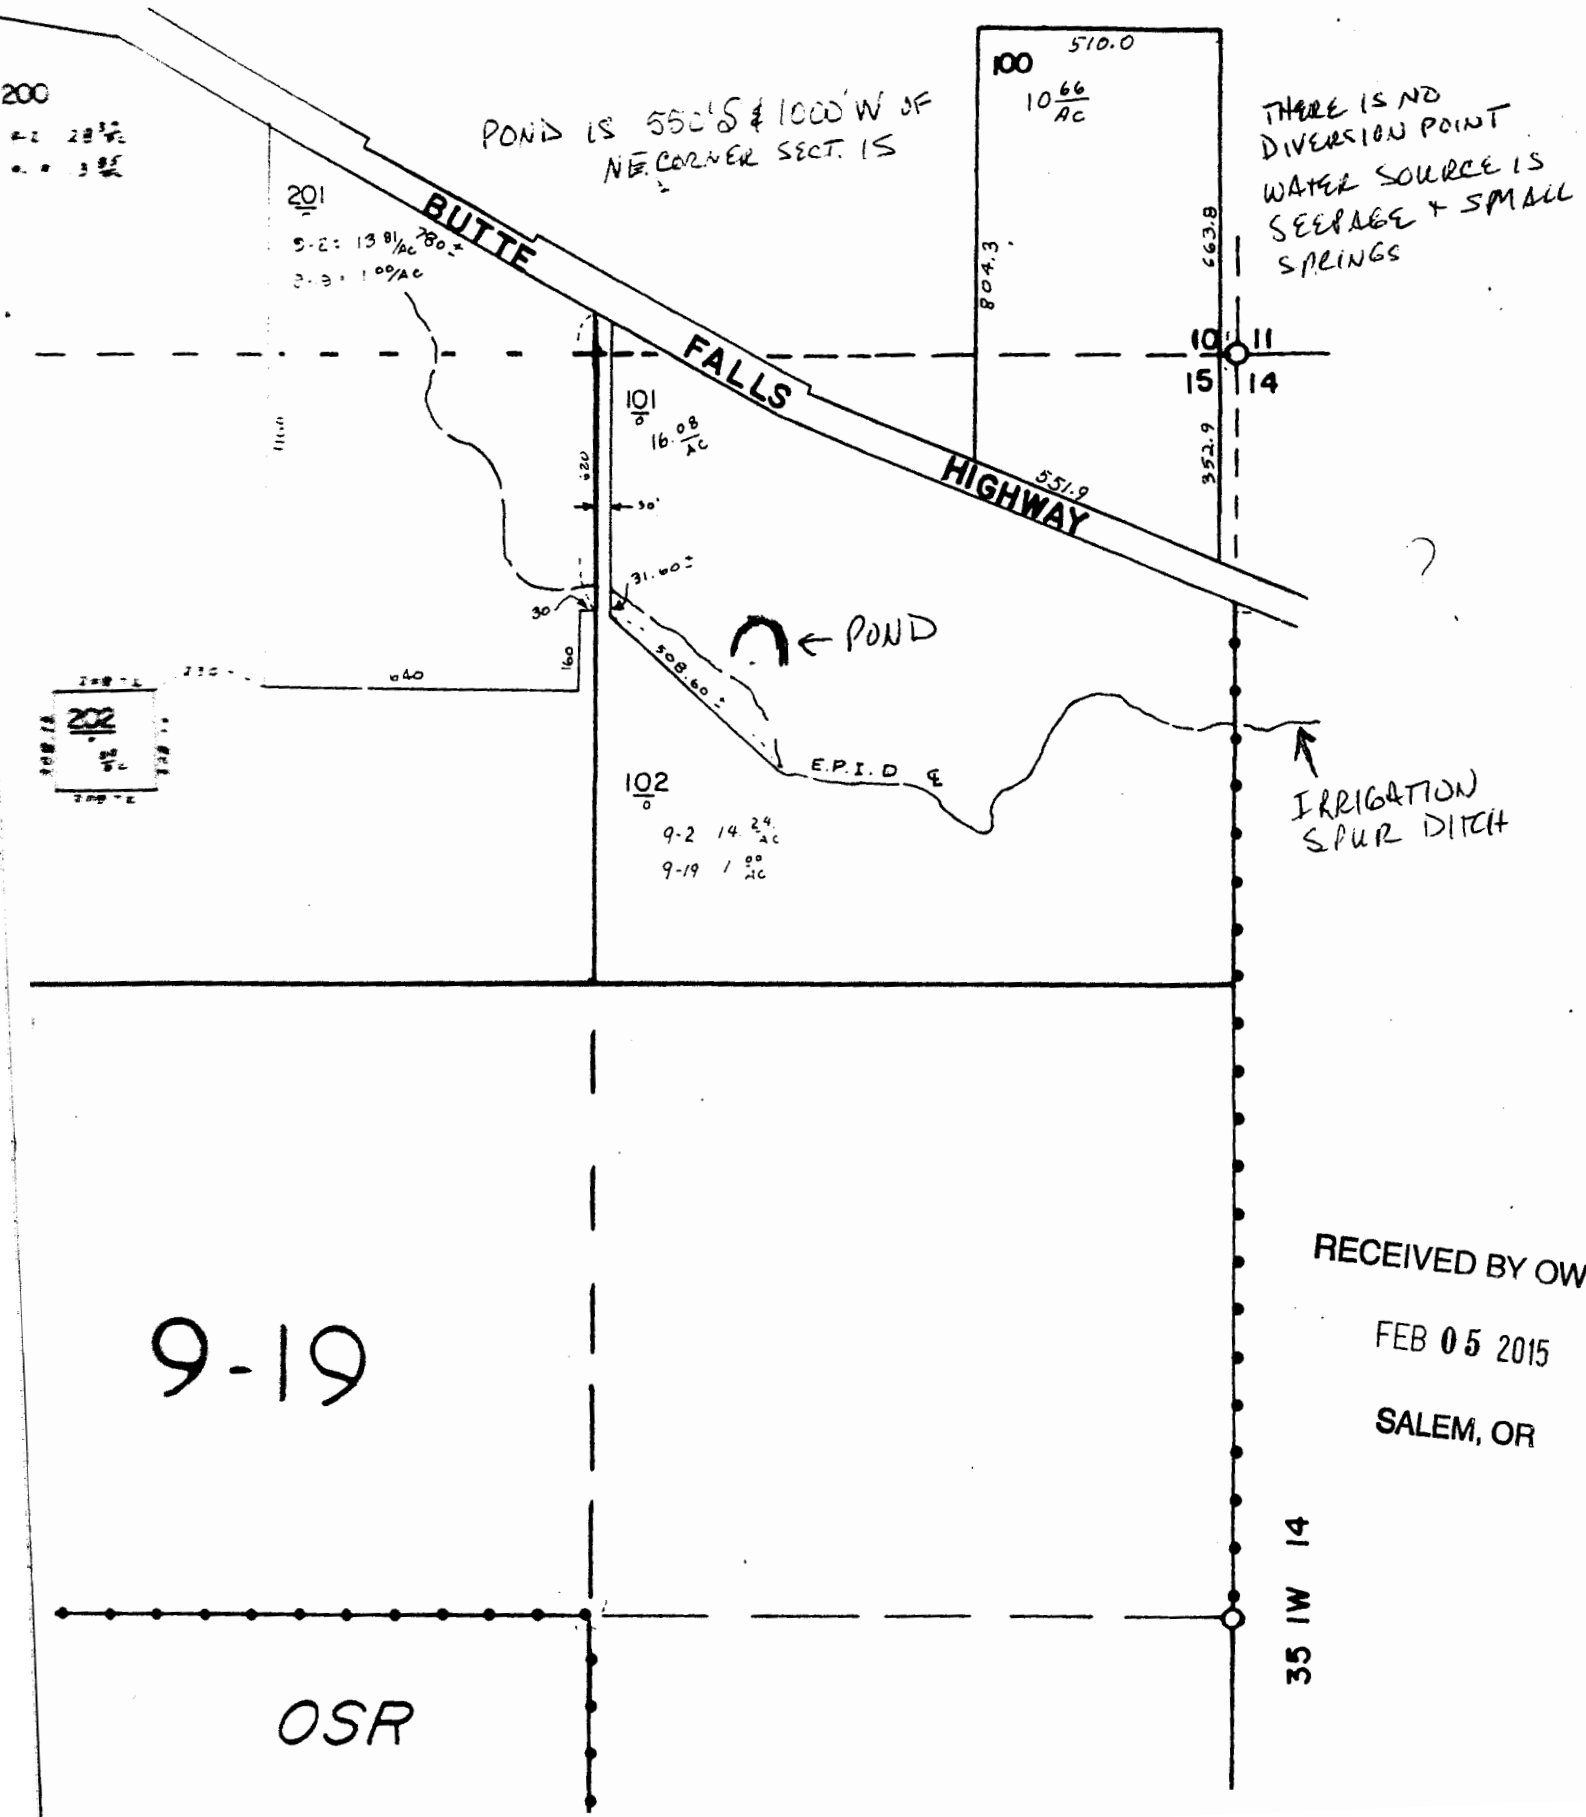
200
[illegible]

POND IS 550'S & 1000'W OF NE CORNER SECT. 15

100
510.0
$10\frac{66}{Ac}$

THERE IS NO DIVERSION POINT
WATER SOURCE IS SEEPAGE + SMALL SPRINGS

201
9-2: 13.81/Ac 780±
9-9: 1.00/Ac

BUTTE FALLS HIGHWAY

804.3
663.8

10 11
15 14

101
$16.\frac{08}{Ac}$

352.9
551.9

620
30'

31.60±
30
160
640
508.60±

← POND

202

E.P.I.D ℄

IRRIGATION SPUR DITCH

102
9-2 $14.\frac{24}{Ac}$
9-19 $1\frac{00}{Ac}$

RECEIVED BY OW
FEB 05 2015
SALEM, OR

9-19

35 IW 14

OSR